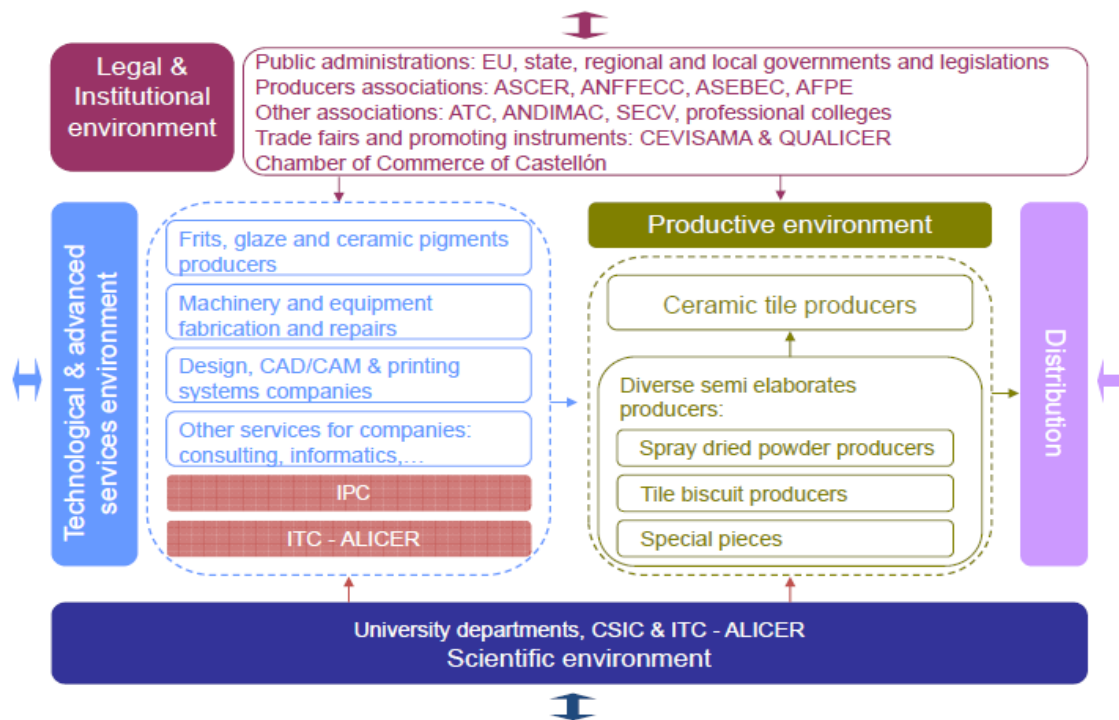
Legal & Institutional environment

Public administrations: EU, state, regional and local governments and legislations
Producers associations: ASCER, ANFFECC, ASEBEC, AFPE
Other associations: ATC, ANDIMAC, SECV, professional colleges
Trade fairs and promoting instruments: CEVISAMA & QUALICER
Chamber of Commerce of Castellón

Technological & advanced services environment

Frits, glaze and ceramic pigments producers

Machinery and equipment fabrication and repairs

Design, CAD/CAM & printing systems companies

Other services for companies: consulting, informatics,…

IPC

ITC - ALICER

Productive environment

Ceramic tile producers

Diverse semi elaborates producers:

Spray dried powder producers

Tile biscuit producers

Special pieces

Distribution

University departments, CSIC & ITC - ALICER
Scientific environment